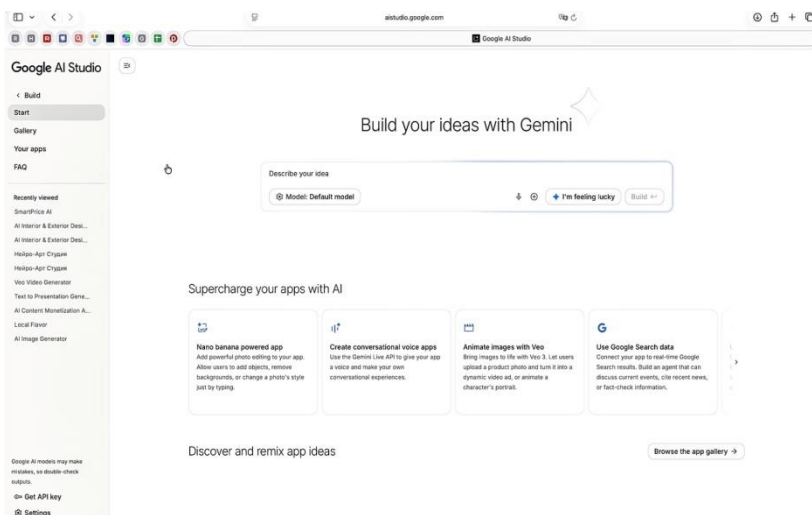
aistudio.google.com

Google AI Studio

Google AI Studio

< Build
Start
Gallery
Your apps
FAQ

Recently viewed
SmartPrice AI
AI Interior & Exterior Desi...
AI Interior & Exterior Desi...
Нейро-Арт Студия
Нейро-Арт Студия
Veo Video Generator
Text to Presentation Gene...
AI Content Monetization A...
Local Flavor
AI Image Generator

Google AI models may make mistakes, so double-check outputs.
Get API key
Settings

Build your ideas with Gemini

Describe your idea
Model: Default model
I'm feeling lucky
Build

Supercharge your apps with AI

Nano banana powered app
Add powerful photo editing to your app. Allow users to add objects, remove backgrounds, or change a photo's style just by typing.

Create conversational voice apps
Use the Gemini Live API to give your app a voice and make your own conversational experiences.

Animate images with Veo
Bring images to life with Veo 3. Let users upload a product photo and turn it into a dynamic video ad, or animate a character's portrait.

Use Google Search data
Connect your app to real-time Google Search results. Build an agent that can discuss current events, cite recent news, or fact-check information.

Discover and remix app ideas

Browse the app gallery →